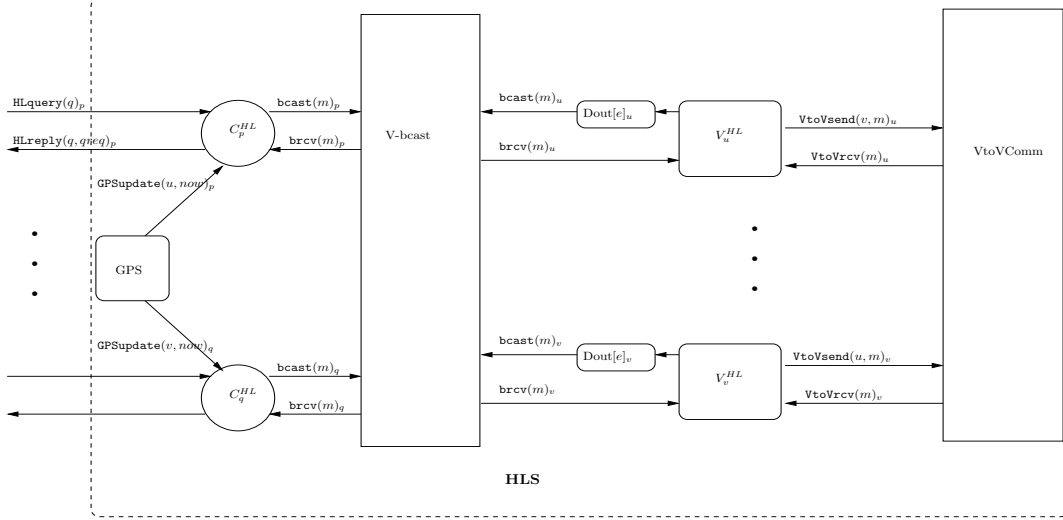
$\texttt{HLquery}(q)_p$

$\texttt{HLreply}(q, qreg)_p$

$C_p^{HL}$

$\texttt{bcast}(m)_p$

$\texttt{brcv}(m)_p$

$\texttt{GPSupdate}(u, now)_p$

GPS

$\texttt{GPSupdate}(v, now)_q$

$C_q^{HL}$

$\texttt{bcast}(m)_q$

$\texttt{brcv}(m)_q$

V-bcast

$\texttt{bcast}(m)_u$

$\text{Dout}[e]_u$

$\texttt{brcv}(m)_u$

$V_u^{HL}$

$\texttt{VtoVsend}(v, m)_u$

$\texttt{VtoVrcv}(m)_u$

VtoVComm

$\texttt{bcast}(m)_v$

$\text{Dout}[e]_v$

$\texttt{brcv}(m)_v$

$V_v^{HL}$

$\texttt{VtoVsend}(u, m)_v$

$\texttt{VtoVrcv}(m)_v$

HLS